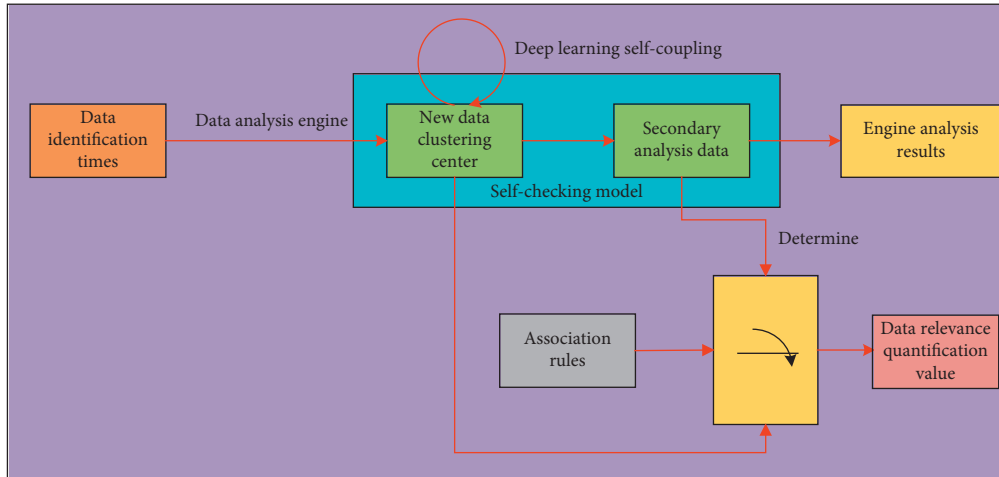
Deep learning self-coupling

Data identification times

Data analysis engine

New data clustering center

Secondary analysis data

Engine analysis results

Self-checking model

Determine

Association rules

Data relevance quantification value